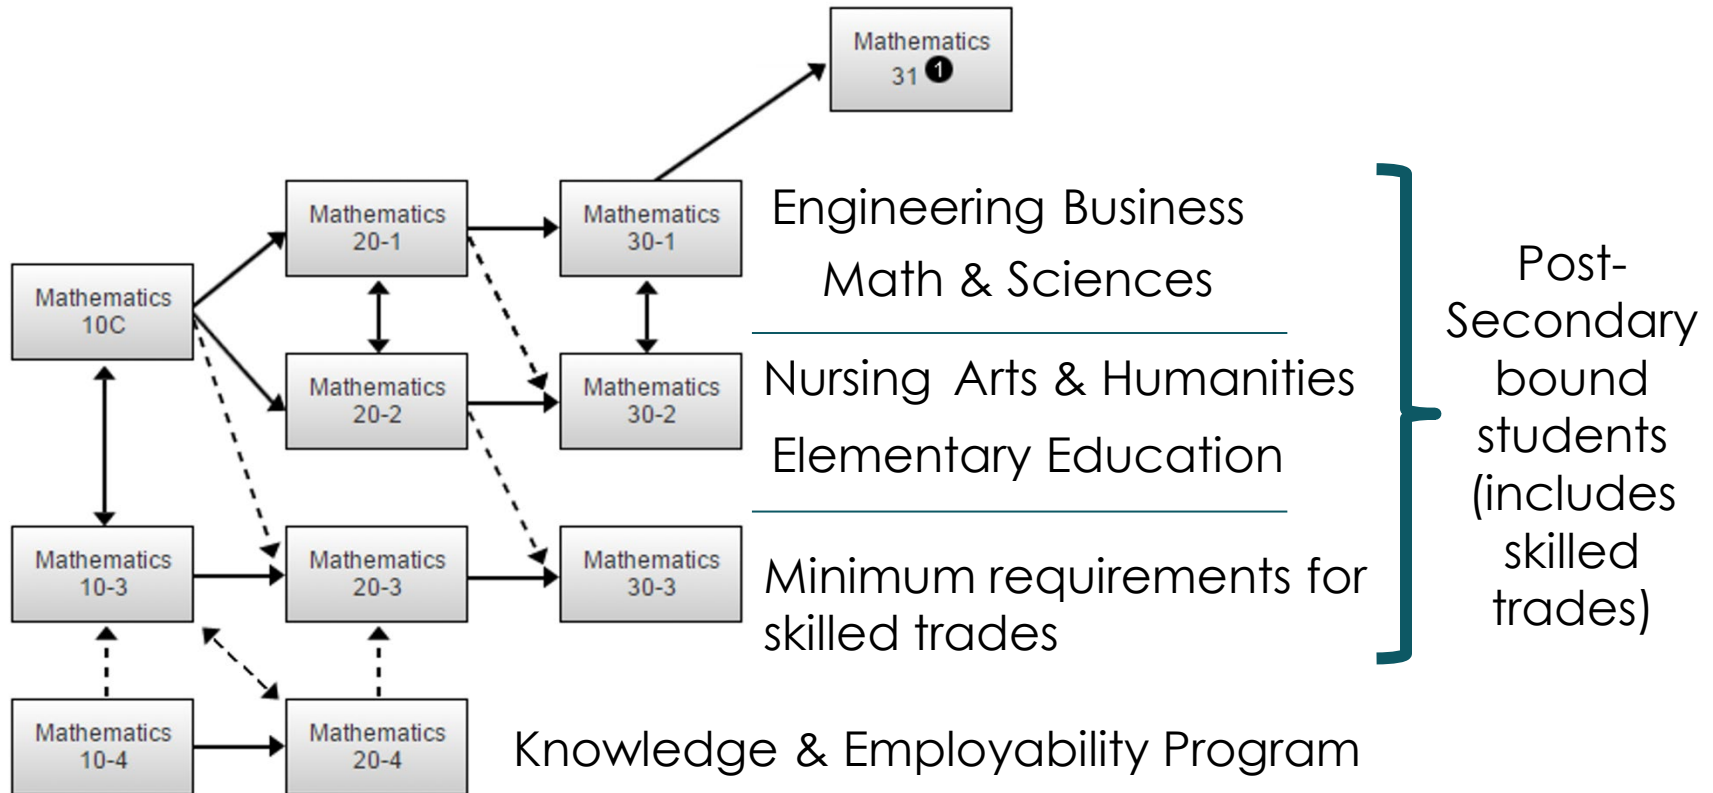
Mathematics 31 ❶

Mathematics 10C

Mathematics 20-1

Mathematics 30-1

Mathematics 20-2

Mathematics 30-2

Mathematics 10-3

Mathematics 20-3

Mathematics 30-3

Mathematics 10-4

Mathematics 20-4

Engineering Business
Math & Sciences

Nursing Arts & Humanities
Elementary Education

Minimum requirements for skilled trades

Knowledge & Employability Program

Post-Secondary bound students (includes skilled trades)